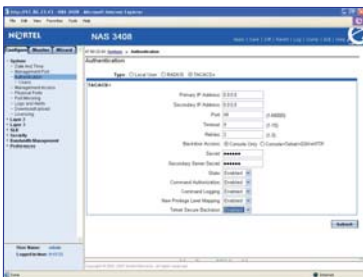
NORTEL

NAS 3408

Configure Monitor Wizard

System
Date and Time
Management Port
Authentication
Users
Management Access
Physical Ports
Port Mirroring
Logs and Alerts
Command Upload
Licensing
Layer 2
Layer 3
SLB
Security
Bandwidth Management
Preferences

Authentication

Type ○ Local User ○ RADIUS ◉ TACACS+

TACACS+

Primary IP Address: 0.0.0.0
Secondary IP Address: 0.0.0.0
Port: 49 (1-65000)
Timeout: 5 (1-15)
Retries: 3 (1-3)
Backdoor Access: ◉ Console Only ○ Console/Telnet/SSH/HTTP
Secret: ••••••
Secondary Server Secret: ••••••
State: Enabled
Command Authorization: Enabled
Command Logging: Enabled
New Privilege Level Mapping: Enabled
Telnet Secure Backdoor: Disabled

Submit

View Name:
Logged in time:

Internet